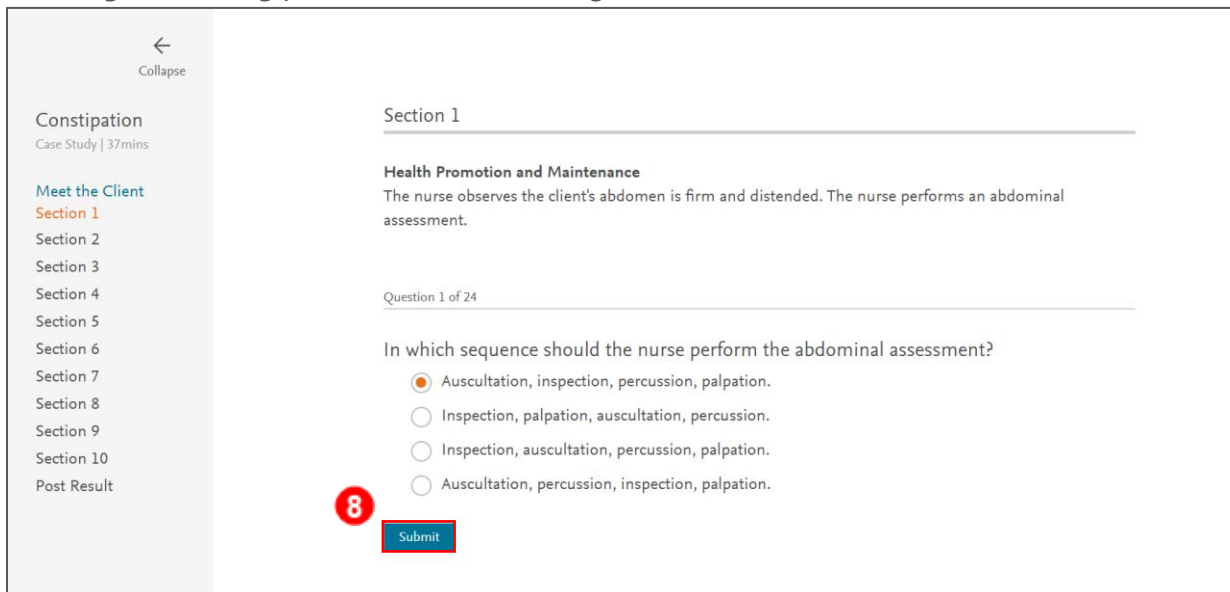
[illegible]

←
Collapse

Constipation
Case Study | 37mins

Meet the Client
Section 1
Section 2
Section 3
Section 4
Section 5
Section 6
Section 7
Section 8
Section 9
Section 10
Post Result

Section 1

**Health Promotion and Maintenance**
The nurse observes the client's abdomen is firm and distended. The nurse performs an abdominal assessment.

Question 1 of 24

In which sequence should the nurse perform the abdominal assessment?

Auscultation, inspection, percussion, palpation.
Inspection, palpation, auscultation, percussion.
Inspection, auscultation, percussion, palpation.
Auscultation, percussion, inspection, palpation.

8

Submit